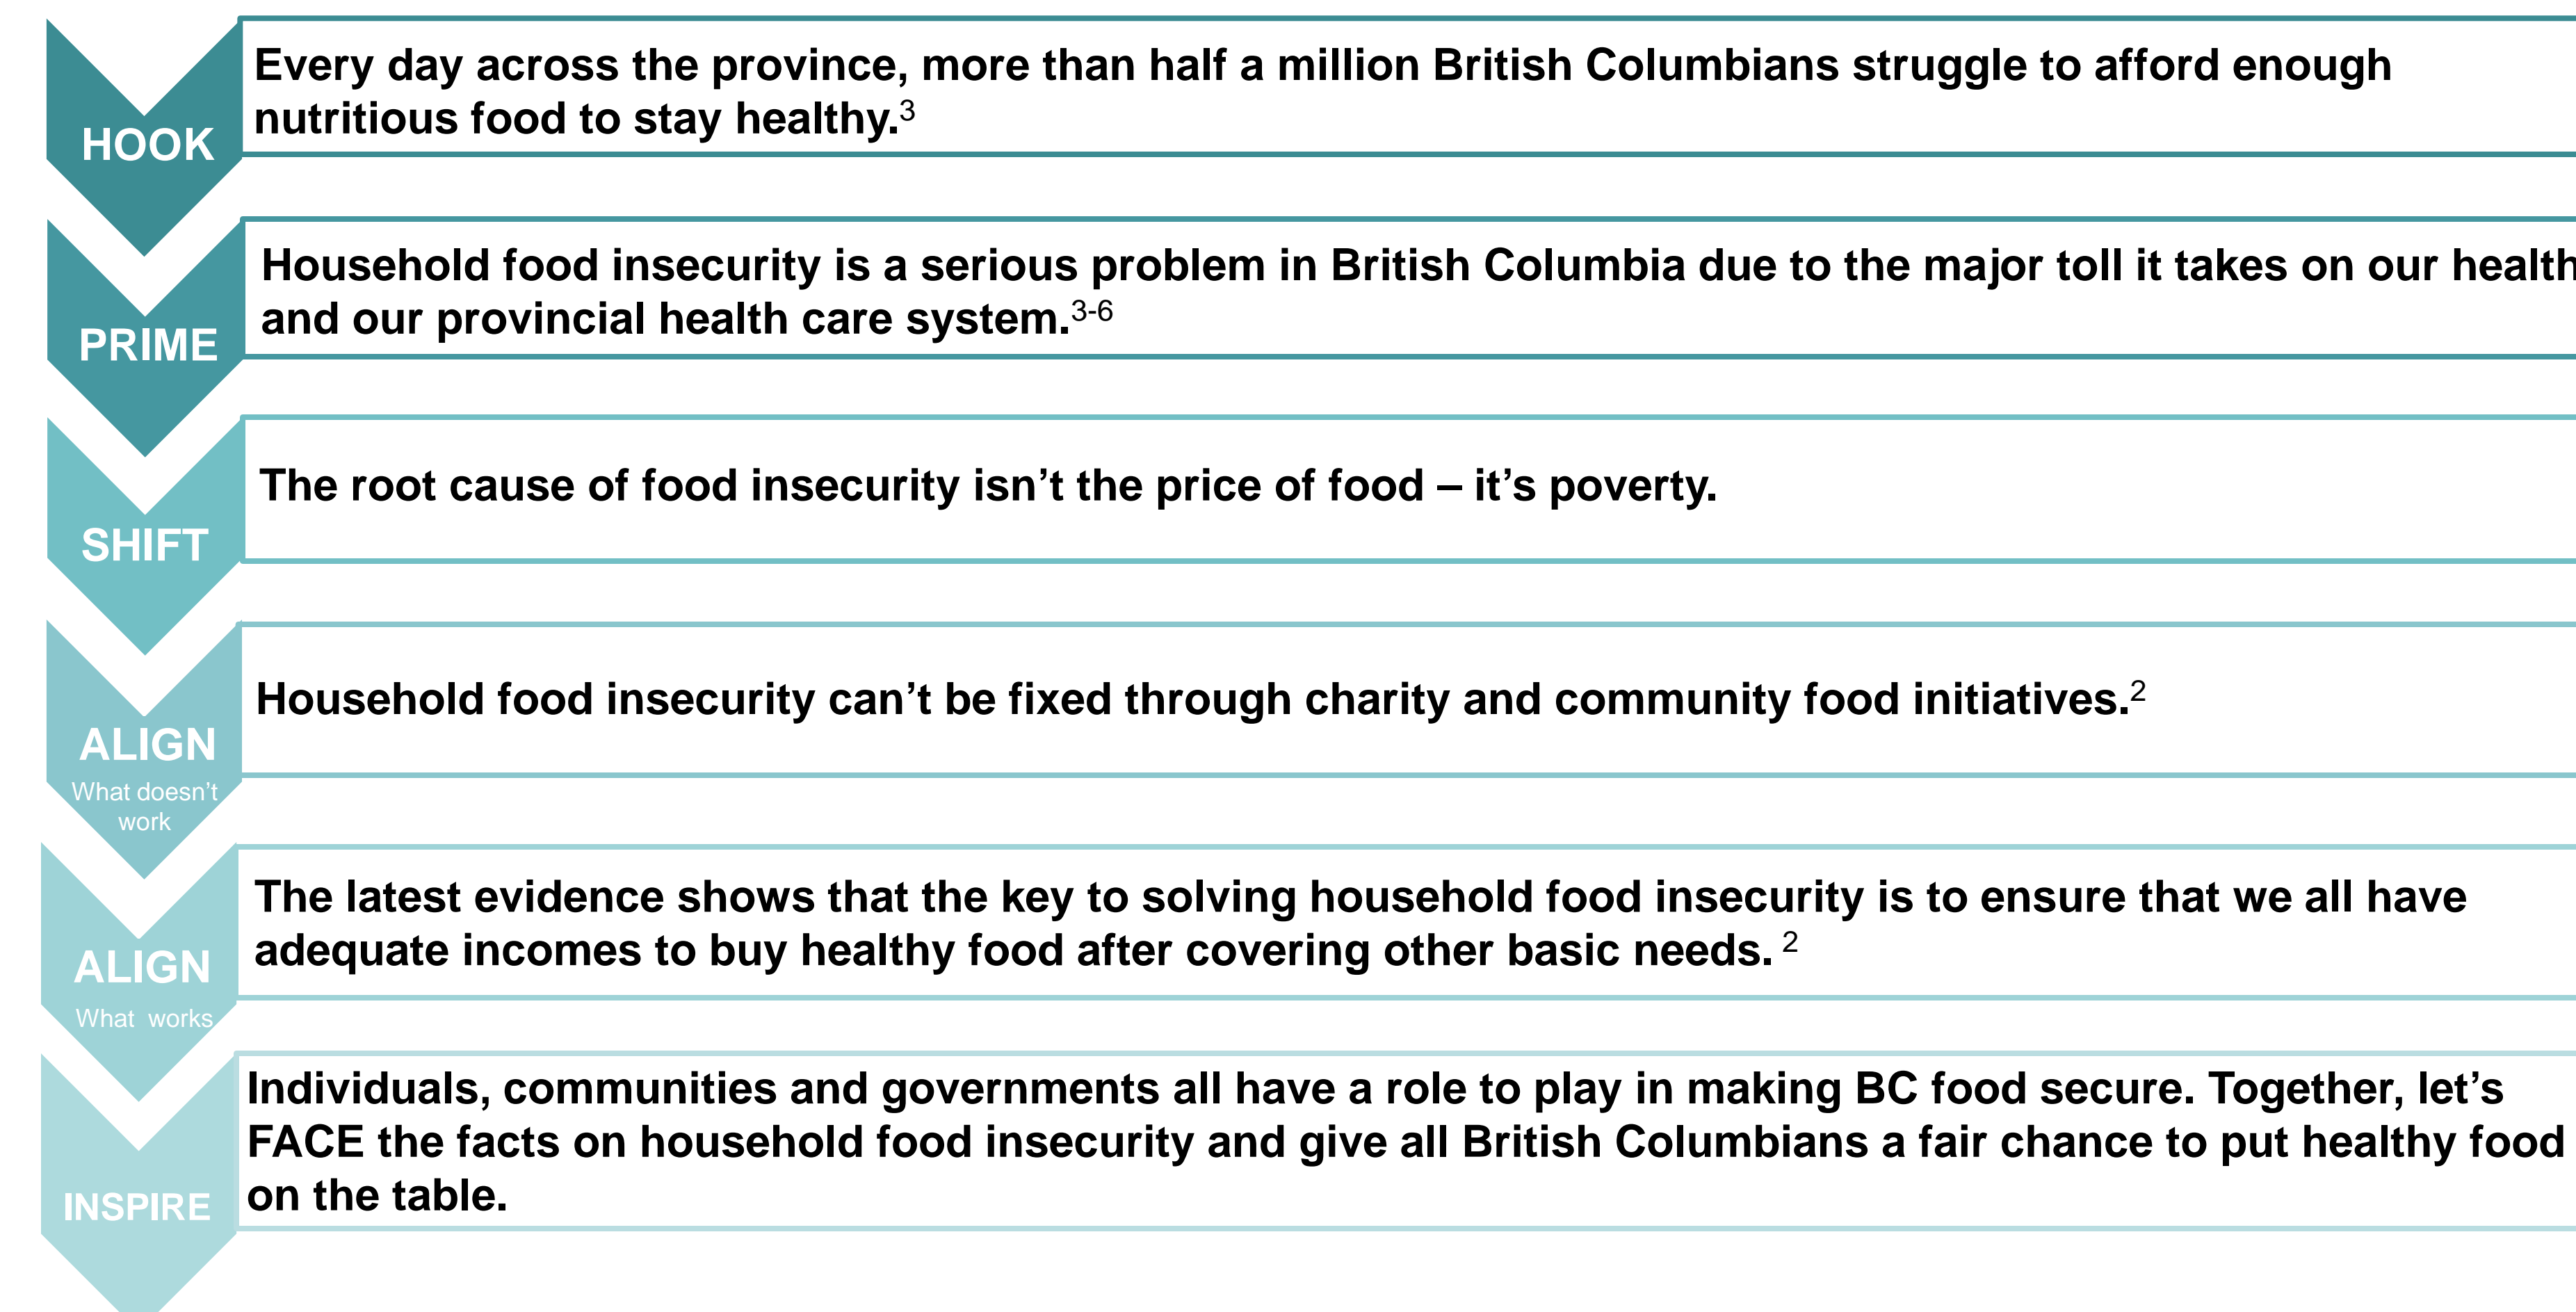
HOOK

Every day across the province, more than half a million British Columbians struggle to afford enough nutritious food to stay healthy.$^{3}$

PRIME

Household food insecurity is a serious problem in British Columbia due to the major toll it takes on our health and our provincial health care system.$^{3-6}$

SHIFT

The root cause of food insecurity isn’t the price of food – it’s poverty.

ALIGN
What doesn’t work

Household food insecurity can’t be fixed through charity and community food initiatives.$^{2}$

ALIGN
What works

The latest evidence shows that the key to solving household food insecurity is to ensure that we all have adequate incomes to buy healthy food after covering other basic needs. $^{2}$

INSPIRE

Individuals, communities and governments all have a role to play in making BC food secure. Together, let’s FACE the facts on household food insecurity and give all British Columbians a fair chance to put healthy food on the table.